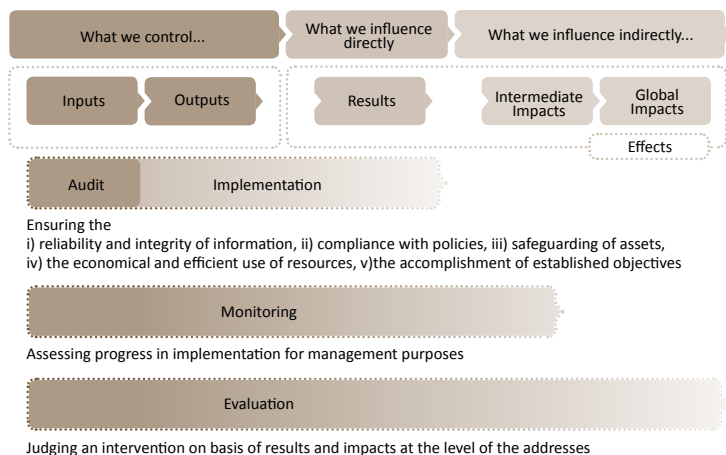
What we control...

What we influence directly

What we influence indirectly...

Inputs

Outputs

Results

Intermediate Impacts

Global Impacts

Effects

Audit

Implementation

Ensuring the
i) reliability and integrity of information, ii) compliance with policies, iii) safeguarding of assets, iv) the economical and efficient use of resources, v)the accomplishment of established objectives

Monitoring

Assessing progress in implementation for management purposes

Evaluation

Judging an intervention on basis of results and impacts at the level of the addresses